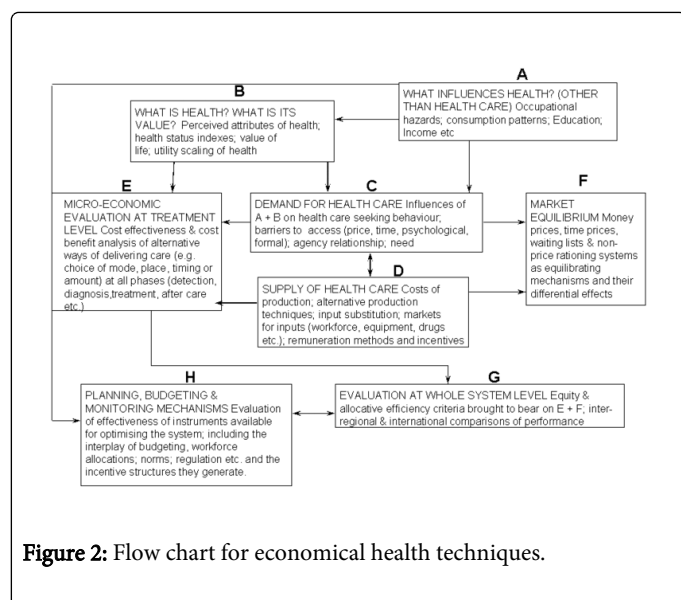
A

WHAT INFLUENCES HEALTH? (OTHER THAN HEALTH CARE) Occupational hazards; consumption patterns; Education; Income etc

B

WHAT IS HEALTH? WHAT IS ITS VALUE? Perceived attributes of health; health status indexes; value of life; utility scaling of health

E

MICRO-ECONOMIC EVALUATION AT TREATMENT LEVEL Cost effectiveness & cost benefit analysis of alternative ways of delivering care (e.g. choice of mode, place, timing or amount) at all phases (detection, diagnosis,treatment, after care etc.)

C

DEMAND FOR HEALTH CARE Influences of A + B on health care seeking behaviour; barriers to access (price, time, psychological, formal); agency relationship; need

F

MARKET EQUILIBRIUM Money prices, time prices, waiting lists & non-price rationing systems as equilibrating mechanisms and their differential effects

D

SUPPLY OF HEALTH CARE Costs of production; alternative production techniques; input substitution; markets for inputs (workforce, equipment, drugs etc.); remuneration methods and incentives

H

PLANNING, BUDGETING & MONITORING MECHANISMS Evaluation of effectiveness of instruments available for optimising the system; including the interplay of budgeting, workforce allocations; norms; regulation etc. and the incentive structures they generate.

G

EVALUATION AT WHOLE SYSTEM LEVEL Equity & allocative efficiency criteria brought to bear on E + F; inter-regional & international comparisons of performance

Figure 2: Flow chart for economical health techniques.